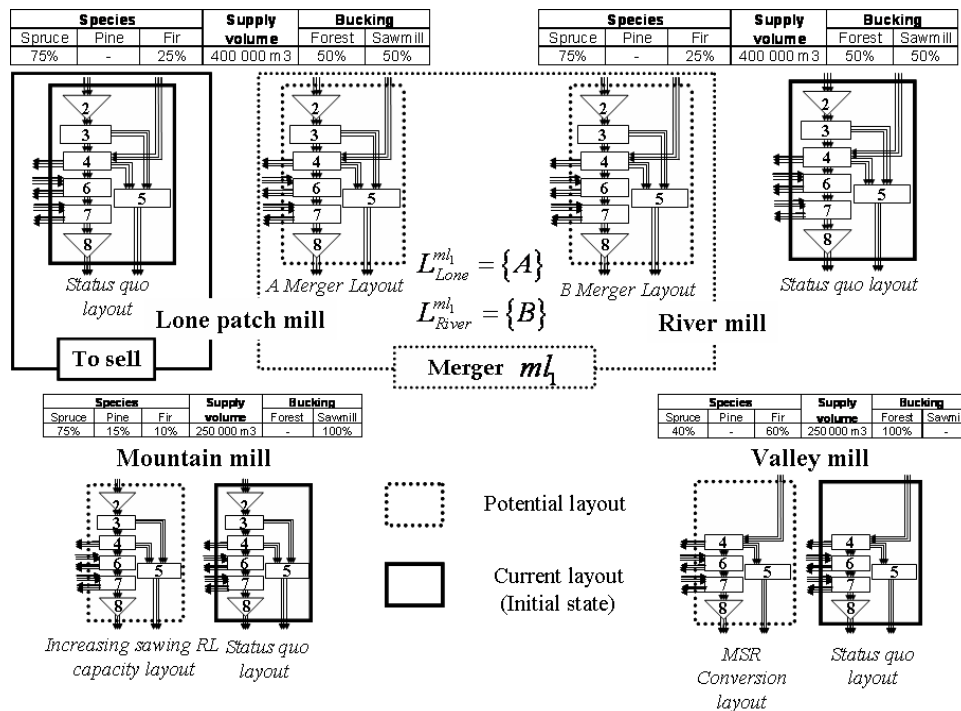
| Species | | | Supply volume | Bucking | |
|---|---|---|---|---|---|
| Spruce | Pine | Fir | | Forest | Sawmill |
| 75% | - | 25% | 400 000 m3 | 50% | 50% |

| Species | | | Supply volume | Bucking | |
|---|---|---|---|---|---|
| Spruce | Pine | Fir | | Forest | Sawmill |
| 75% | - | 25% | 400 000 m3 | 50% | 50% |

2
3
4
6
5
7
8

Status quo layout

2
3
4
6
5
7
8

A Merger Layout

$L_{Lone}^{ml_1} = \{A\}$

$L_{River}^{ml_1} = \{B\}$

2
3
4
6
5
7
8

B Merger Layout

2
3
4
6
5
7
8

Status quo layout

Lone patch mill

River mill

To sell

Merger $ml_1$

| Species | | | Supply volume | Bucking | |
|---|---|---|---|---|---|
| Spruce | Pine | Fir | | Forest | Sawmill |
| 75% | 15% | 10% | 250 000 m3 | - | 100% |

| Species | | | Supply volume | Bucking | |
|---|---|---|---|---|---|
| Spruce | Pine | Fir | | Forest | Sawmi |
| 40% | - | 60% | 250 000 m3 | 100% | - |

Mountain mill

Valley mill

2
3
4
6
5
7
8

2
3
4
6
5
7
8

Potential layout

Current layout (Initial state)

4
6
5
7
8

4
6
5
7
8

Increasing sawing RL capacity layout

Status quo layout

MSR Conversion layout

Status quo layout